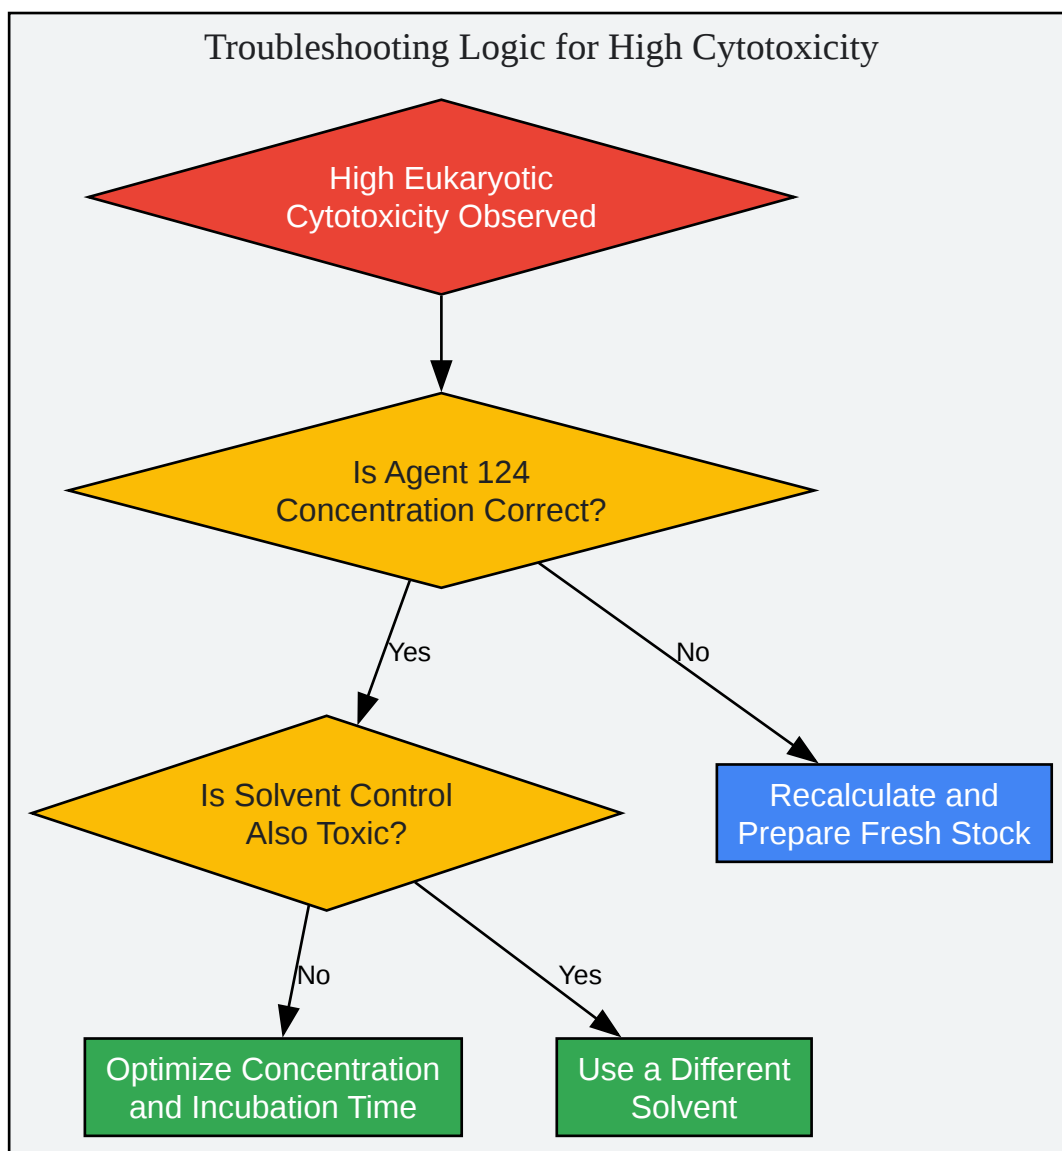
Troubleshooting Logic for High Cytotoxicity

High Eukaryotic Cytotoxicity Observed

Is Agent 124 Concentration Correct?

Yes

No

Is Solvent Control Also Toxic?

Recalculate and Prepare Fresh Stock

No

Yes

Optimize Concentration and Incubation Time

Use a Different Solvent